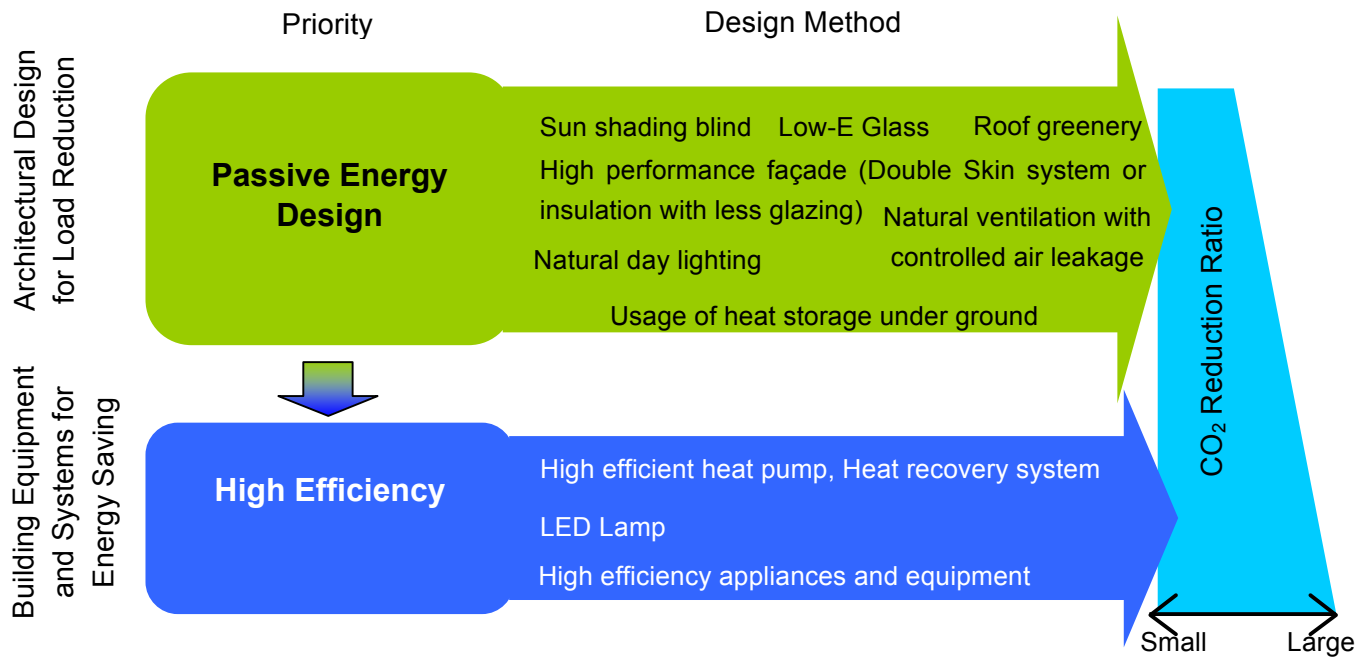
Priority

Design Method

Architectural Design for Load Reduction

Passive Energy Design

Sun shading blind Low-E Glass Roof greenery

High performance façade (Double Skin system or insulation with less glazing)

Natural ventilation with controlled air leakage

Natural day lighting

Usage of heat storage under ground

Building Equipment and Systems for Energy Saving

High Efficiency

High efficient heat pump, Heat recovery system

LED Lamp

High efficiency appliances and equipment

$CO_2$ Reduction Ratio

Small

Large